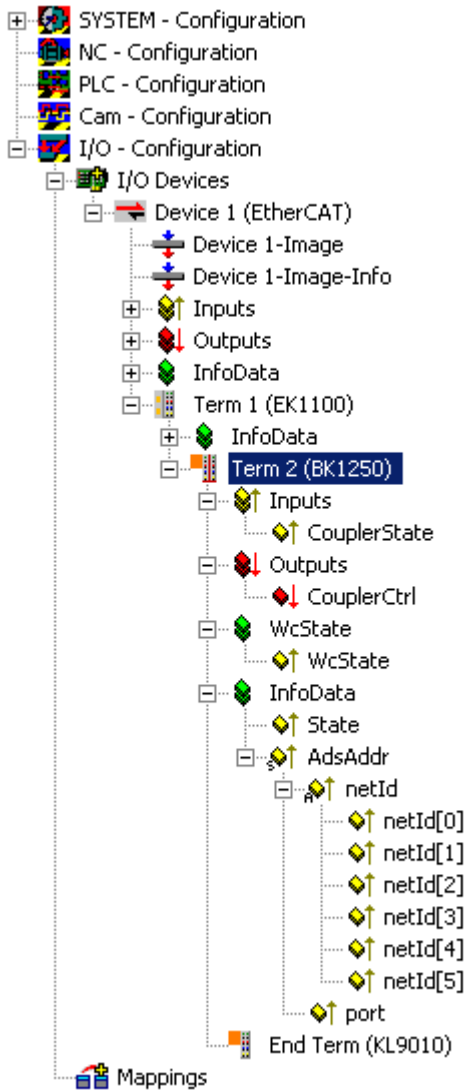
SYSTEM - Configuration
NC - Configuration
PLC - Configuration
Cam - Configuration
I/O - Configuration
I/O Devices
Device 1 (EtherCAT)
Device 1-Image
Device 1-Image-Info
Inputs
Outputs
InfoData
Term 1 (EK1100)
InfoData
Term 2 (BK1250)
Inputs
CouplerState
Outputs
CouplerCtrl
WcState
WcState
InfoData
State
AdsAddr
netId
netId[0]
netId[1]
netId[2]
netId[3]
netId[4]
netId[5]
port
End Term (KL9010)
Mappings